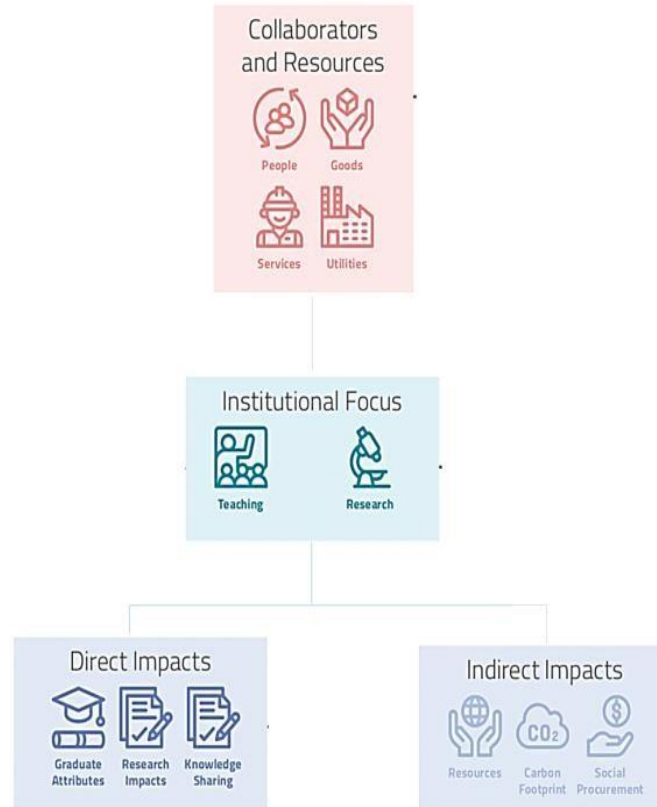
Collaborators and Resources

People

Goods

Services

Utilities

Institutional Focus

Teaching

Research

Direct Impacts

Graduate Attributes

Research Impacts

Knowledge Sharing

Indirect Impacts

Resources

$CO_2$

Carbon Footprint

$

Social Procurement